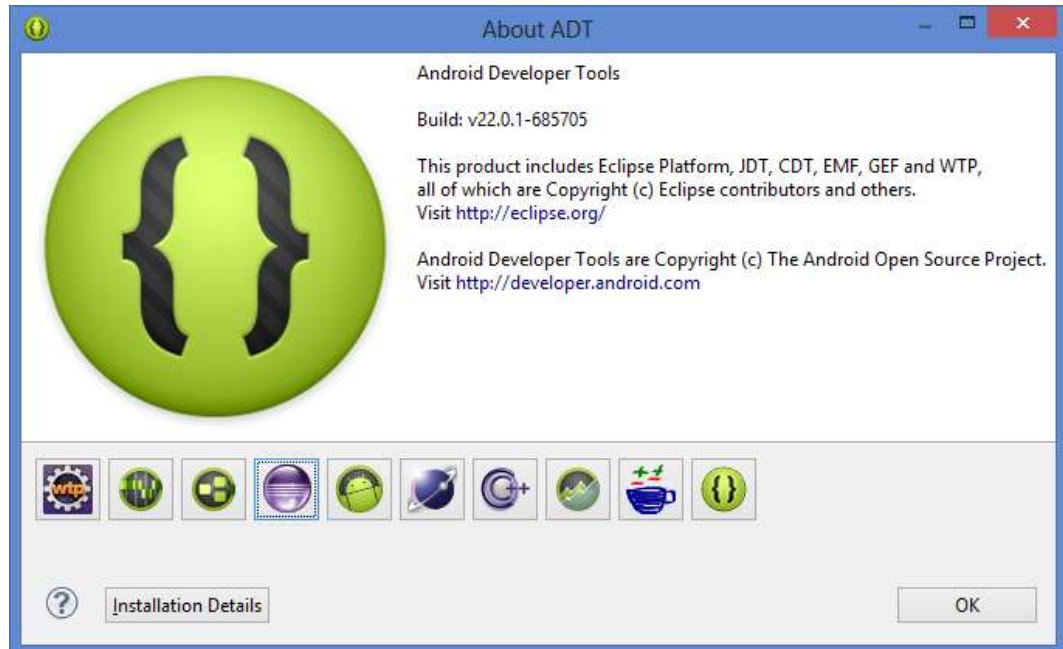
About ADT

Android Developer Tools

Build: v22.0.1-685705

This product includes Eclipse Platform, JDT, CDT, EMF, GEF and WTP, all of which are Copyright (c) Eclipse contributors and others. Visit http://eclipse.org/

Android Developer Tools are Copyright (c) The Android Open Source Project. Visit http://developer.android.com

wtp

Installation Details

OK